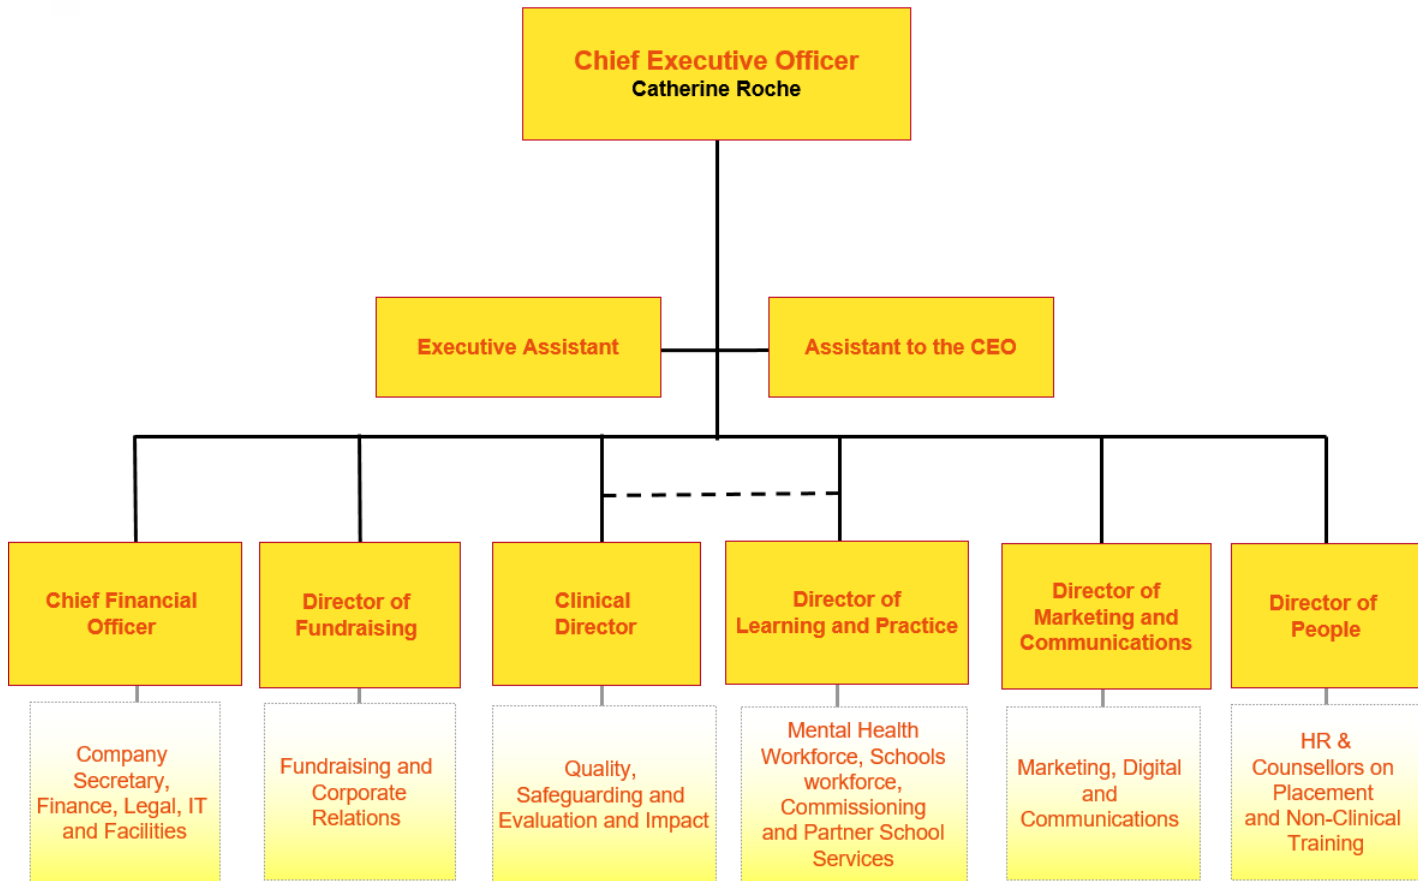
Chief Executive Officer
Catherine Roche

Executive Assistant

Assistant to the CEO

Chief Financial Officer

Company Secretary, Finance, Legal, IT and Facilities

Director of Fundraising

Fundraising and Corporate Relations

Clinical Director

Quality, Safeguarding and Evaluation and Impact

Director of Learning and Practice

Mental Health Workforce, Schools workforce, Commissioning and Partner School Services

Director of Marketing and Communications

Marketing, Digital and Communications

Director of People

HR & Counsellors on Placement and Non-Clinical Training